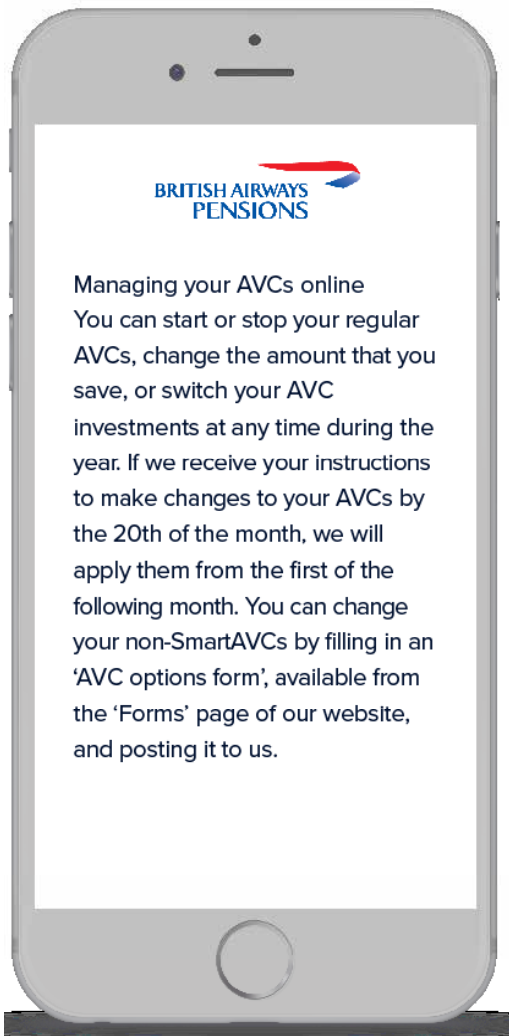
BRITISH AIRWAYS
PENSIONS

Managing your AVCs online
You can start or stop your regular AVCs, change the amount that you save, or switch your AVC investments at any time during the year. If we receive your instructions to make changes to your AVCs by the 20th of the month, we will apply them from the first of the following month. You can change your non-SmartAVCs by filling in an 'AVC options form', available from the 'Forms' page of our website, and posting it to us.